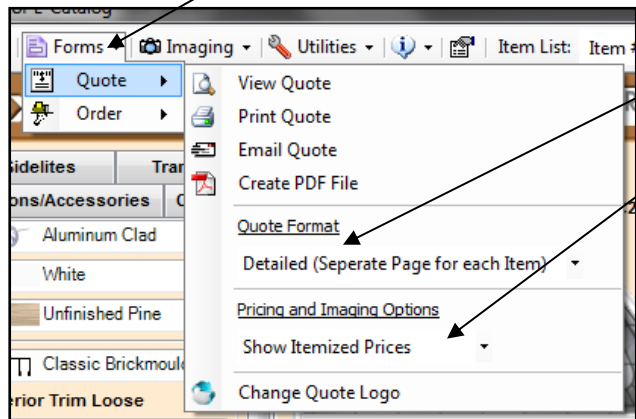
Catalog
Forms ▾ | Imaging ▾ | Utilities ▾ | ▾ | | Item List: Item #
Quote ▸
Order ▸
View Quote
Print Quote
Email Quote
Create PDF File
Quote Format
Detailed (Seperate Page for each Item) ▾
Pricing and Imaging Options
Show Itemized Prices ▾
Change Quote Logo
idelites
Tra
ons/Accessories
C
Aluminum Clad
White
Unfinished Pine
Classic Brickmoul
erior Trim Loose
2